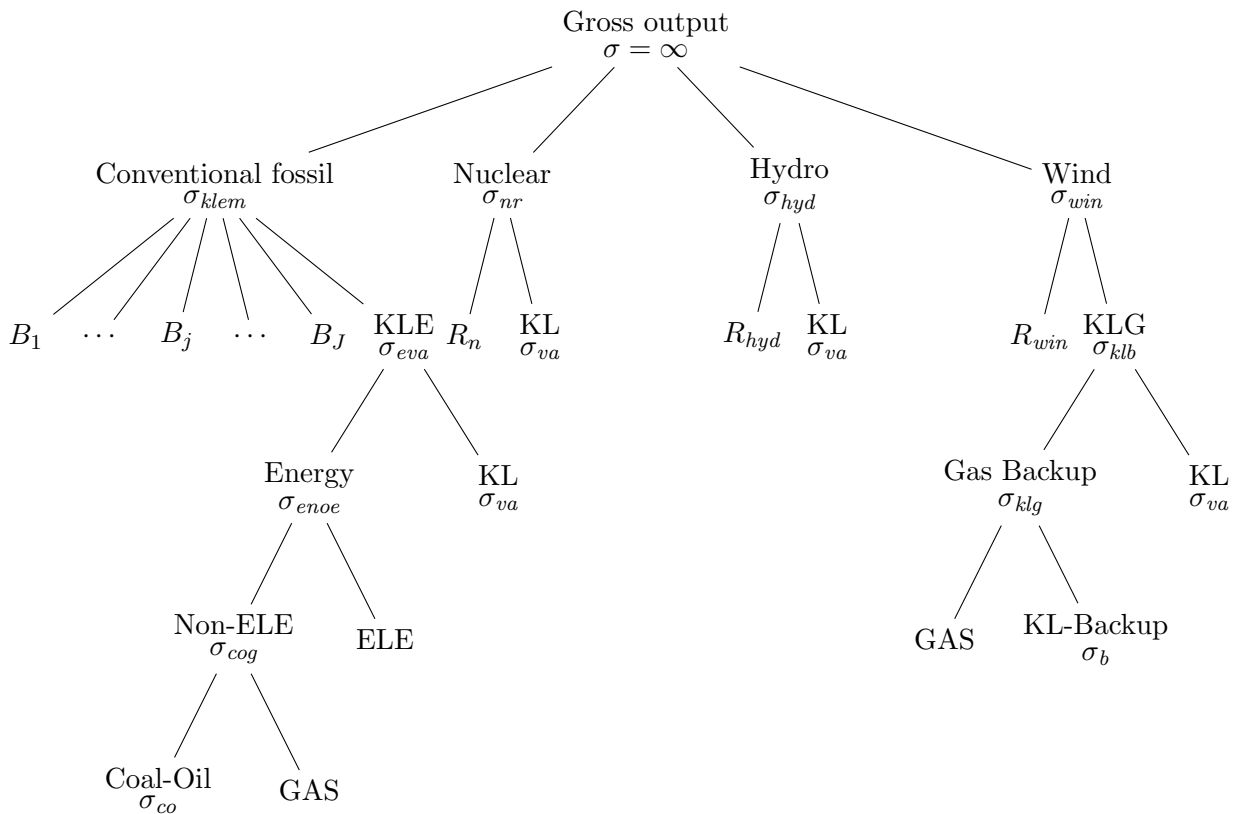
Gross output
$\sigma = \infty$

Conventional fossil
$\sigma_{klem}$

Nuclear
$\sigma_{nr}$

Hydro
$\sigma_{hyd}$

Wind
$\sigma_{win}$

$B_1$ $\cdots$ $B_j$ $\cdots$ $B_J$

KLE
$\sigma_{eva}$

$R_n$

KL
$\sigma_{va}$

$R_{hyd}$

KL
$\sigma_{va}$

$R_{win}$

KLG
$\sigma_{klb}$

Energy
$\sigma_{enoe}$

KL
$\sigma_{va}$

Gas Backup
$\sigma_{klg}$

KL
$\sigma_{va}$

Non-ELE
$\sigma_{cog}$

ELE

GAS

KL-Backup
$\sigma_b$

Coal-Oil
$\sigma_{co}$

GAS